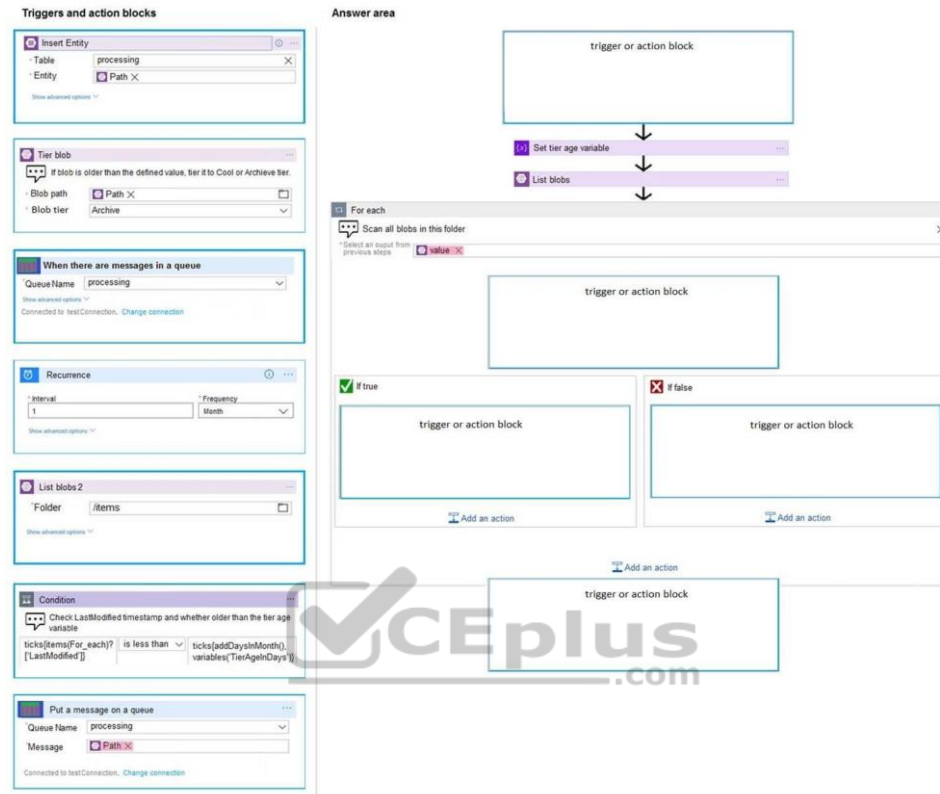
Triggers and action blocks

Insert Entity
*Table processing
*Entity Path
Show advanced options

Tier blob
If blob is older than the defined value, tier it to Cool or Archieve tier.
*Blob path Path
*Blob tier Archive

When there are messages in a queue
*Queue Name processing
Show advanced options
Connected to testConnection. Change connection

Recurrence
*Interval 1
*Frequency Month
Show advanced options

List blobs 2
*Folder /items
Show advanced options

Condition
Check LastModified timestamp and whether older than the tier age variable
ticks(items('For_each')?['LastModified']) is less than ticks(addDaysInMonth(), variables('TierAgeInDays'))

Put a message on a queue
*Queue Name processing
*Message Path
Connected to testConnection. Change connection

Answer area

trigger or action block

Set tier age variable

List blobs

For each
Scan all blobs in this folder
*Select an output from previous steps value

trigger or action block

If true
trigger or action block
Add an action

If false
trigger or action block
Add an action

Add an action

trigger or action block

CEplus
.com